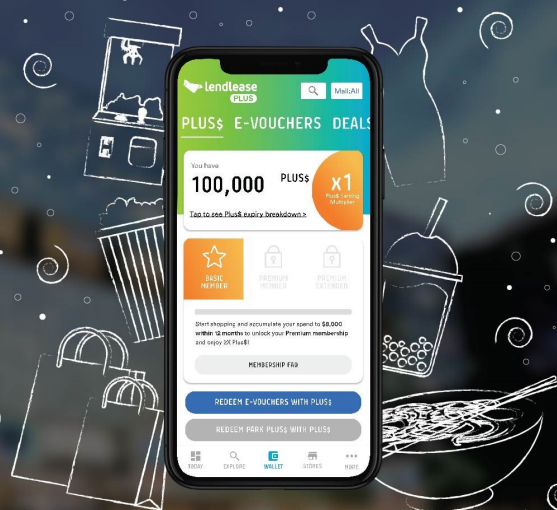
lendlease PLUS

Mall:All

PLUS$ E-VOUCHERS DEALS

You have

100,000 PLUS$

x1

Plus$ Earning Multiplier

Tap to see Plus$ expiry breakdown >

BASIC MEMBER

PREMIUM MEMBER

PREMIUM EXTENDED

Start shopping and accumulate your spend to $8,000 within 12 months to unlock your Premium membership and enjoy 2X Plus$!

MEMBERSHIP FAQ

REDEEM E-VOUCHERS WITH PLUS$

REDEEM PARK PLUS$ WITH PLUS$

TODAY EXPLORE WALLET STORES MORE